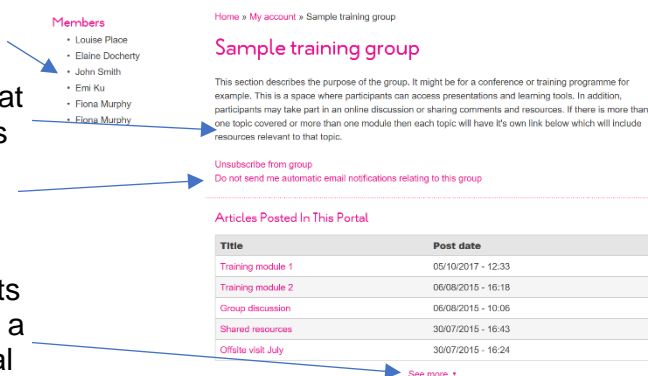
Members
• Louise Place
• Elaine Docherty
• John Smith
• Emi Ku
• Fiona Murphy
• Fiona Murphy

at
s

ts
a
al

Home » My account » Sample training group

Sample training group

This section describes the purpose of the group. It might be for a conference or training programme for example. This is a space where participants can access presentations and learning tools. In addition, participants may take part in an online discussion or sharing comments and resources. If there is more than one topic covered or more than one module then each topic will have it's own link below which will include resources relevant to that topic.

Unsubscribe from group
Do not send me automatic email notifications relating to this group

Articles Posted In This Portal

| Title | Post date |
|---|---|
| Training module 1 | 05/10/2017 - 12:33 |
| Training module 2 | 06/08/2015 - 16:18 |
| Group discussion | 06/08/2015 - 10:06 |
| Shared resources | 30/07/2015 - 16:43 |
| Offsite visit July | 30/07/2015 - 16:24 |

See more ▾